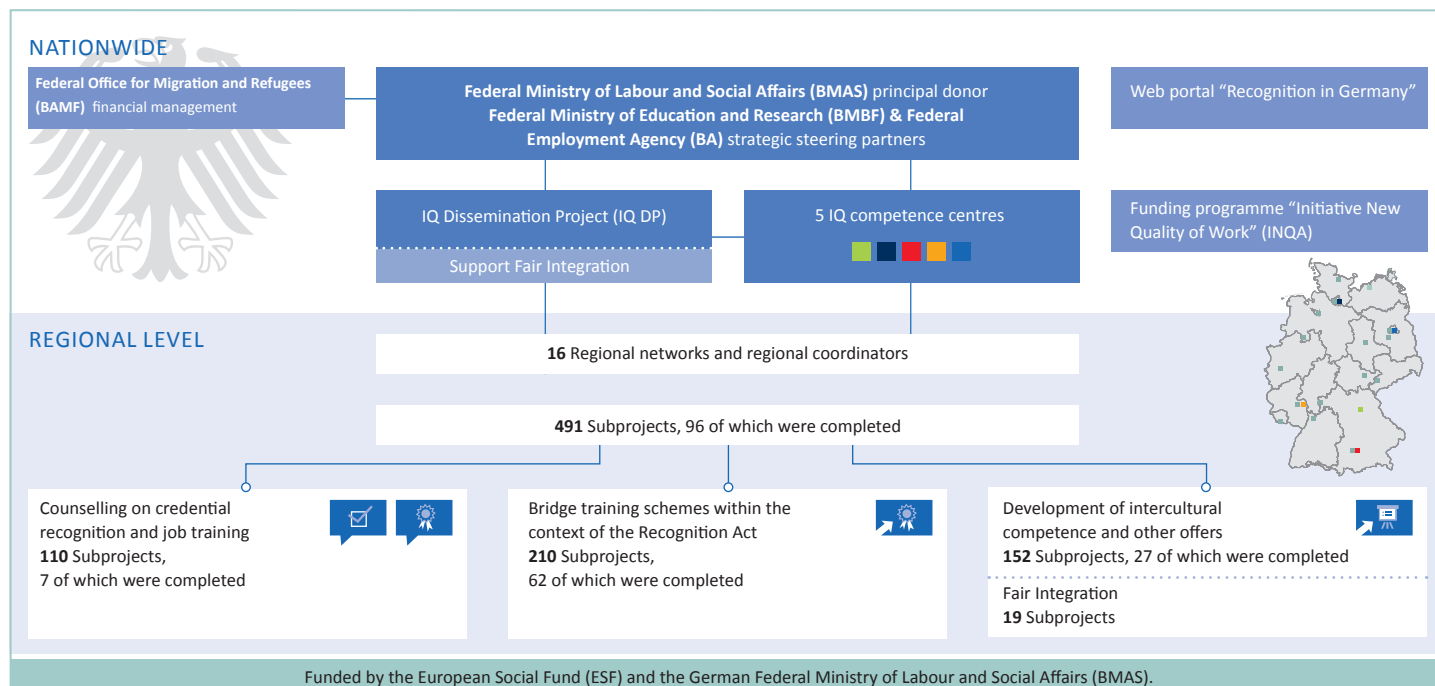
NATIONWIDE

**Federal Office for Migration and Refugees (BAMF)** financial management

**Federal Ministry of Labour and Social Affairs (BMAS)** principal donor **Federal Ministry of Education and Research (BMBF) & Federal Employment Agency (BA)** strategic steering partners

Web portal “Recognition in Germany”

IQ Dissemination Project (IQ DP)

Support Fair Integration

5 IQ competence centres

Funding programme “Initiative New Quality of Work” (INQA)

REGIONAL LEVEL

**16** Regional networks and regional coordinators

**491** Subprojects, 96 of which were completed

Counselling on credential recognition and job training
**110** Subprojects,
7 of which were completed

Bridge training schemes within the context of the Recognition Act
**210** Subprojects,
62 of which were completed

Development of intercultural competence and other offers
**152** Subprojects, 27 of which were completed

Fair Integration
**19** Subprojects

Funded by the European Social Fund (ESF) and the German Federal Ministry of Labour and Social Affairs (BMAS).